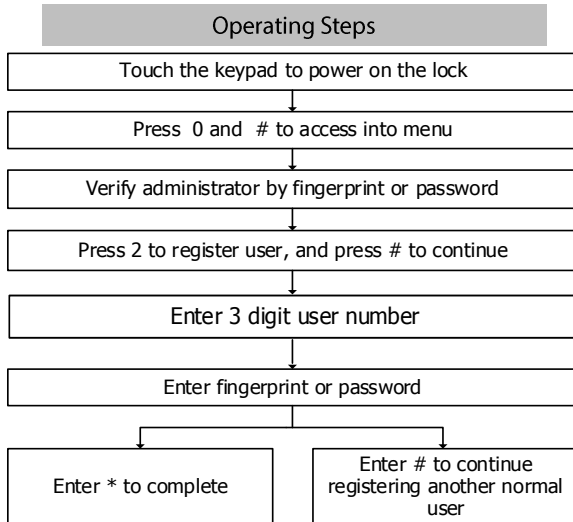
Operating Steps

Touch the keypad to power on the lock

Press 0 and # to access into menu

Verify administrator by fingerprint or password

Press 2 to register user, and press # to continue

Enter 3 digit user number

Enter fingerprint or password

Enter * to complete

Enter # to continue registering another normal user